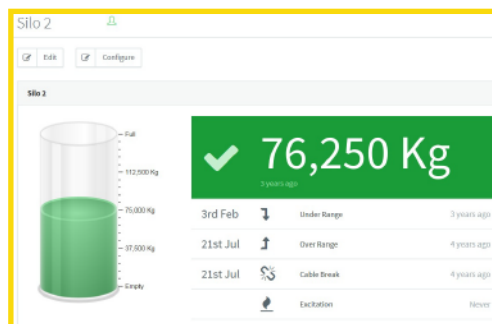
Silo 2

Edit

Configure

Silo 2

Full

112,500 Kg

75,000 Kg

37,500 Kg

Empty

76,250 Kg

3 years ago

| 3rd Feb | Under Range | 3 years ago |
|---|---|---|
| 21st Jul | Over Range | 4 years ago |
| 21st Jul | Cable Break | 4 years ago |
| | Excitation | Never |